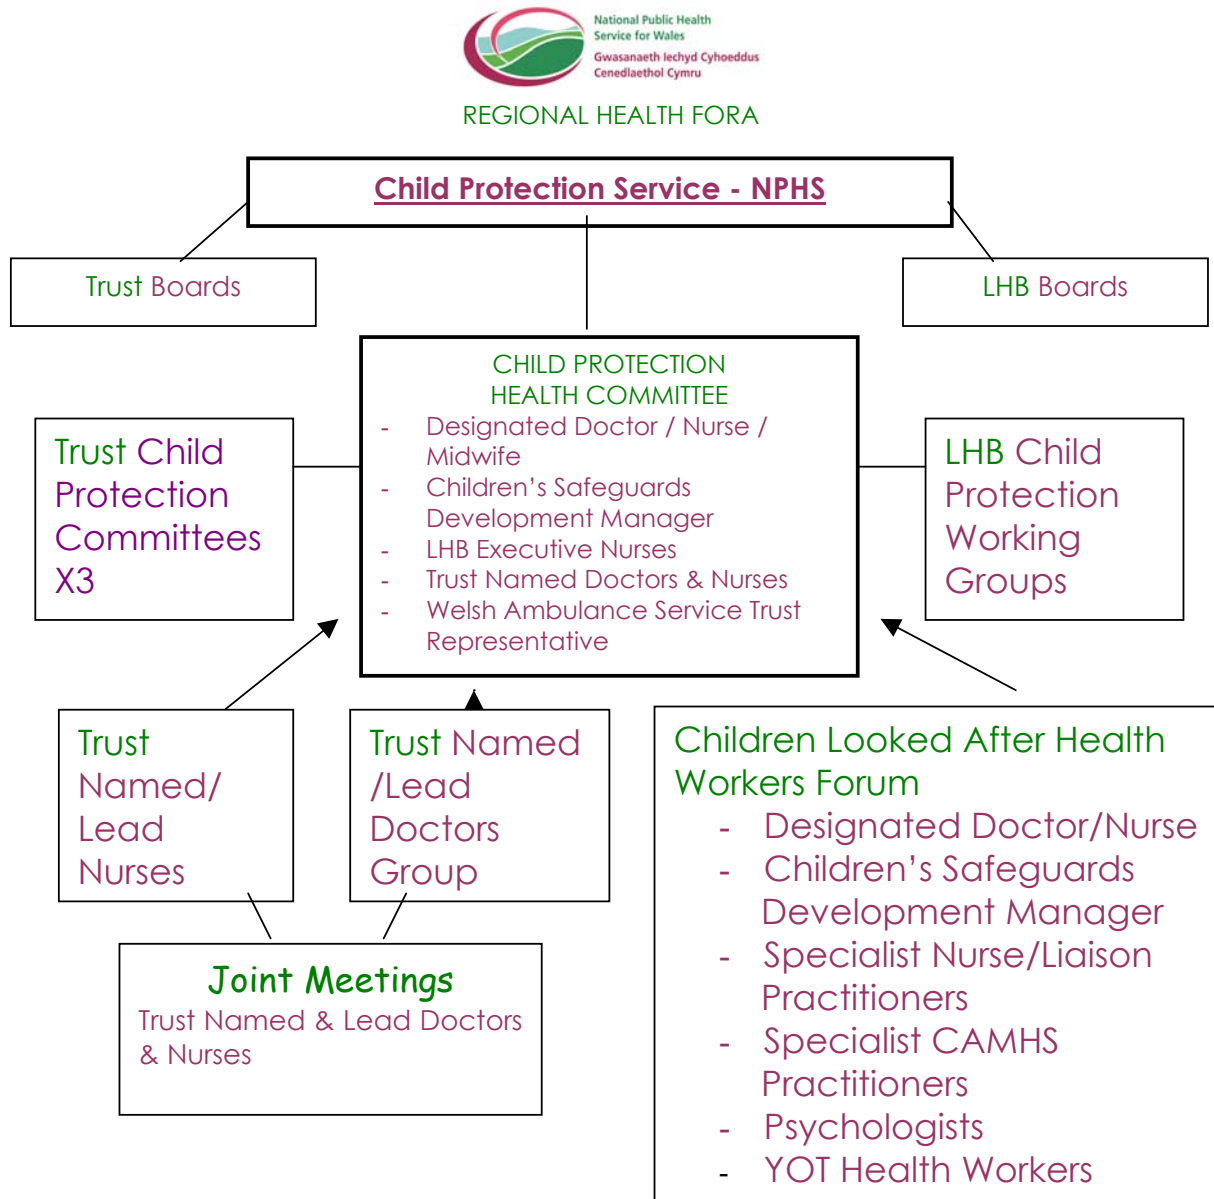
National Public Health Service for Wales
Gwasanaeth Iechyd Cyhoeddus Cenedlaethol Cymru

REGIONAL HEALTH FORA

Child Protection Service - NPHS

Trust Boards

LHB Boards

CHILD PROTECTION HEALTH COMMITTEE
- Designated Doctor / Nurse / Midwife
- Children's Safeguards Development Manager
- LHB Executive Nurses
- Trust Named Doctors & Nurses
- Welsh Ambulance Service Trust Representative

Trust Child Protection Committees X3

LHB Child Protection Working Groups

Trust Named/ Lead Nurses

Trust Named /Lead Doctors Group

Children Looked After Health Workers Forum
- Designated Doctor/Nurse
- Children's Safeguards Development Manager
- Specialist Nurse/Liaison Practitioners
- Specialist CAMHS Practitioners
- Psychologists
- YOT Health Workers

Joint Meetings
Trust Named & Lead Doctors & Nurses